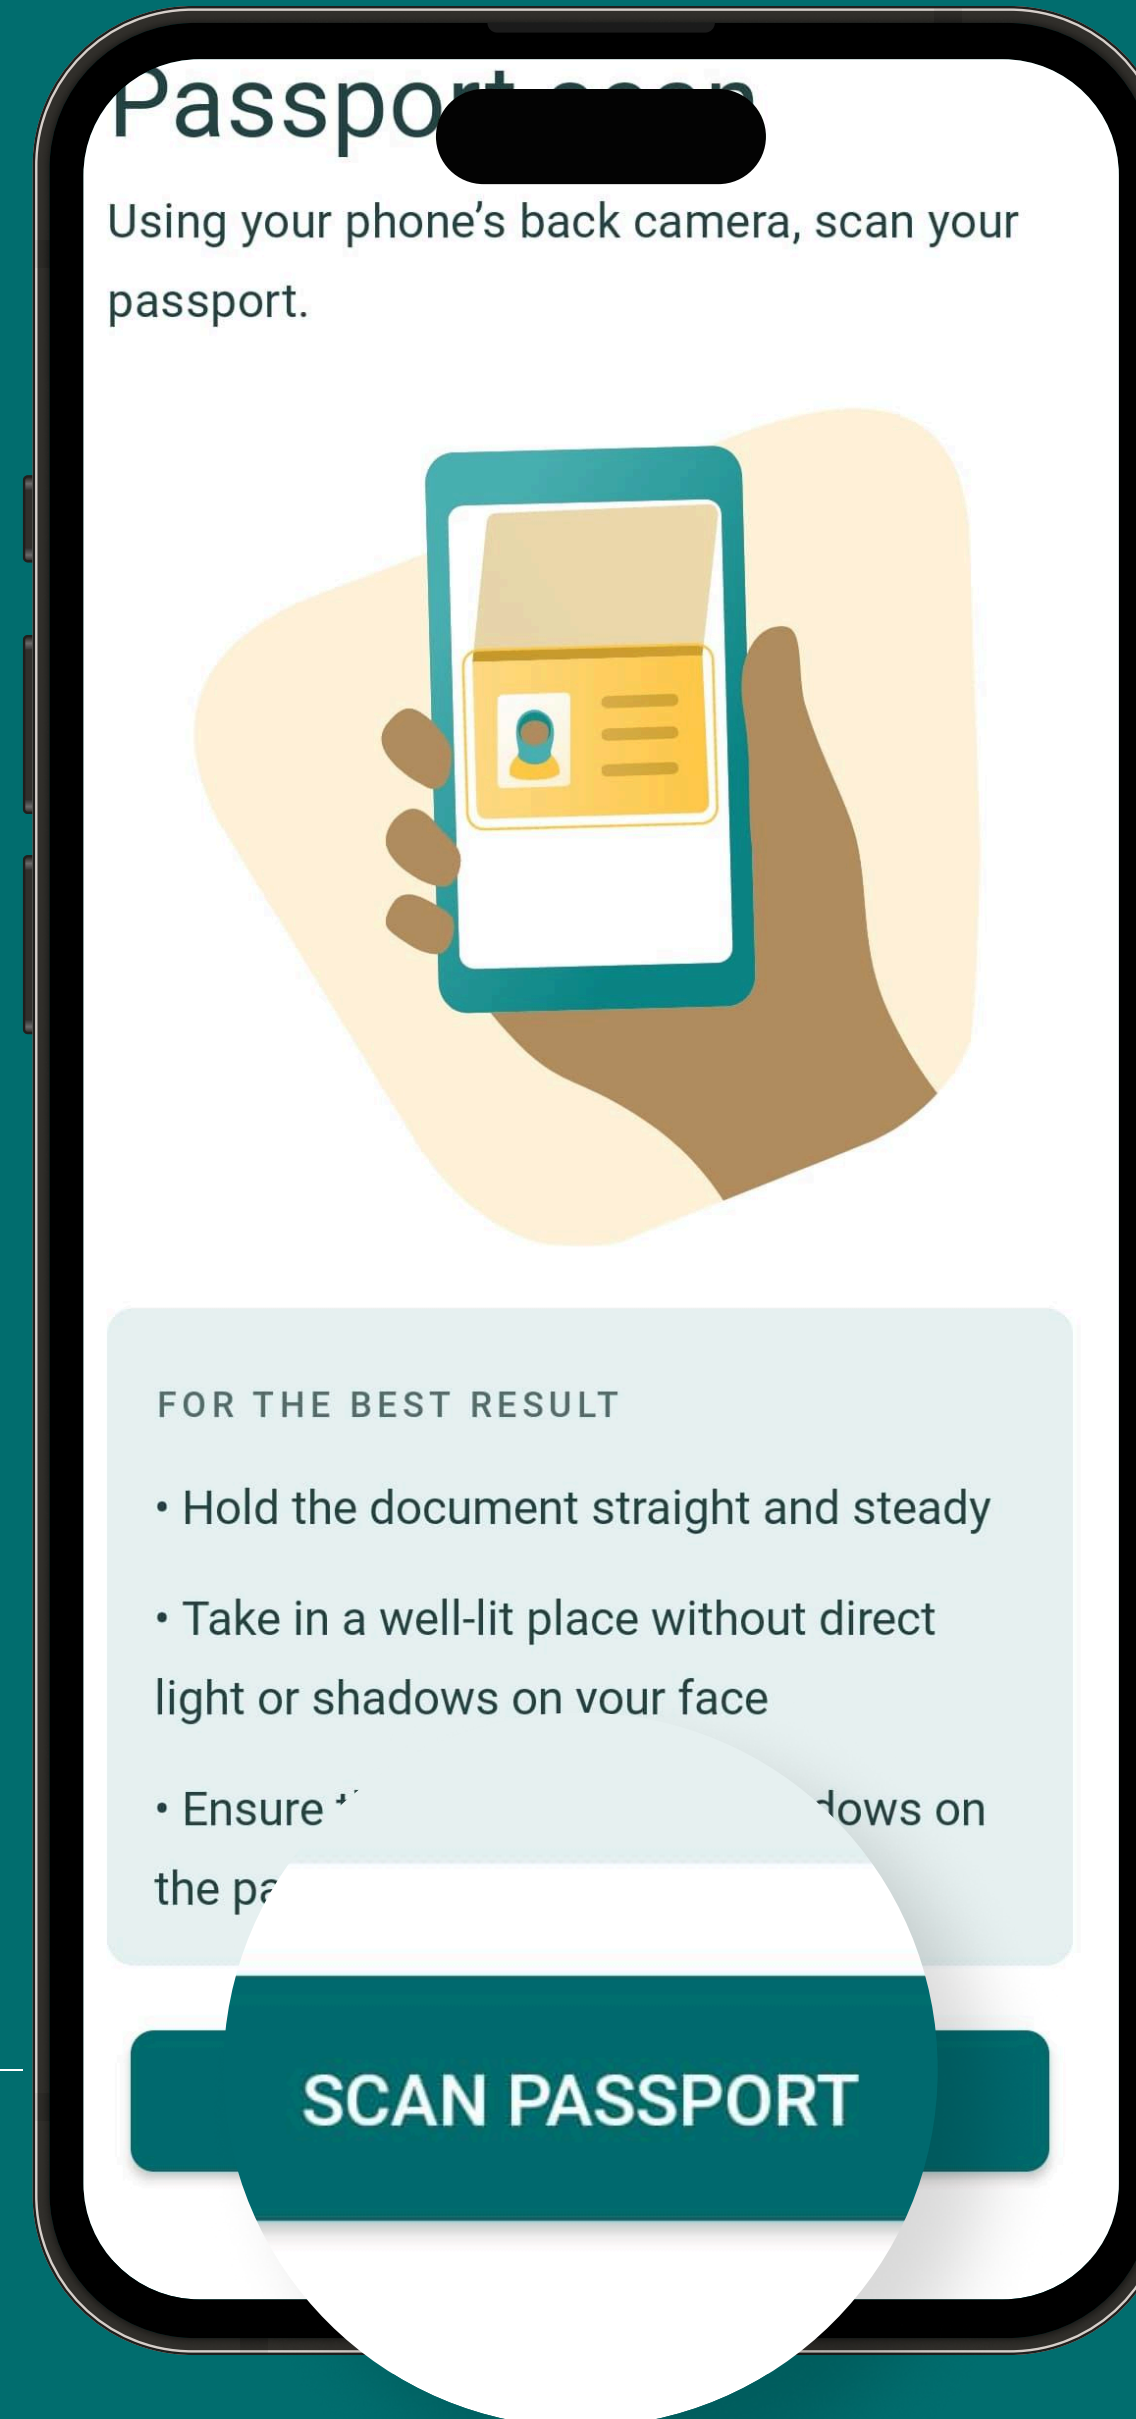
Passpo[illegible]

Using your phone's back camera, scan your passport.

FOR THE BEST RESULT

• Hold the document straight and steady

• Take in a well-lit place without direct light or shadows on your face

• Ensure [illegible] dows on the pa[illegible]

SCAN PASSPORT